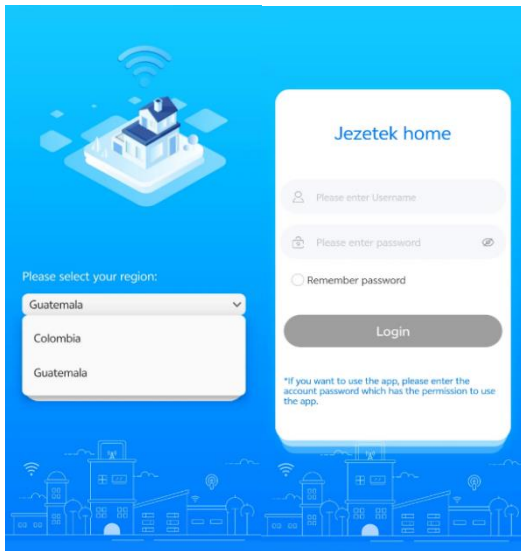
Please select your region:

Guatemala

Colombia

Guatemala

Jezetek home

Please enter Username

Please enter password

Remember password

Login

*If you want to use the app, please enter the account password which has the permission to use the app.